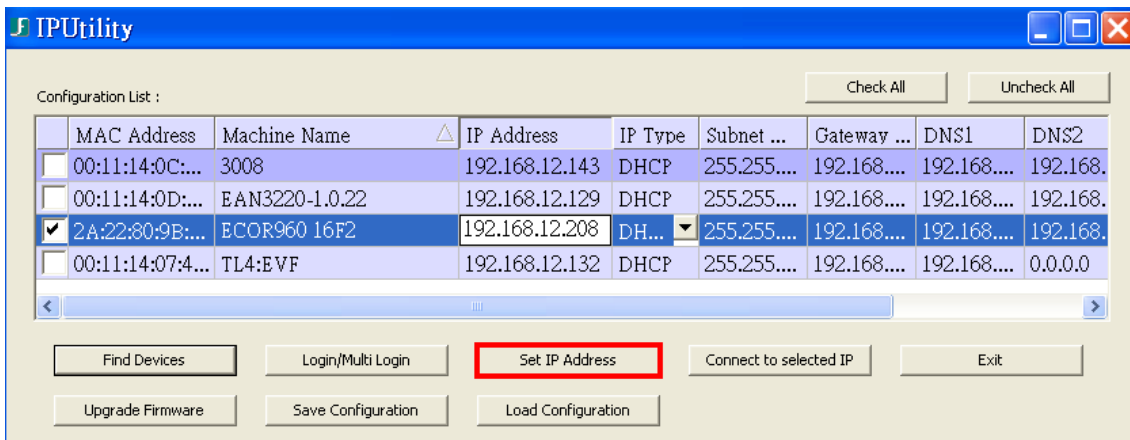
IPUtility

Configuration List :

Check All
Uncheck All

| | MAC Address | Machine Name | IP Address | IP Type | Subnet ... | Gateway ... | DNS1 | DNS2 |
|---|---|---|---|---|---|---|---|---|
| | 00:11:14:0C:... | 3008 | 192.168.12.143 | DHCP | 255.255.... | 192.168.... | 192.168.... | 192.168. |
| | 00:11:14:0D:... | EAN3220-1.0.22 | 192.168.12.129 | DHCP | 255.255.... | 192.168.... | 192.168.... | 192.168. |
| ✔ | 2A:22:80:9B:... | ECOR960 16F2 | 192.168.12.208 | DH... | 255.255.... | 192.168.... | 192.168.... | 192.168. |
| | 00:11:14:07:4... | TL4:EVF | 192.168.12.132 | DHCP | 255.255.... | 192.168.... | 192.168.... | 0.0.0.0 |

Find Devices
Login/Multi Login
Set IP Address
Connect to selected IP
Exit
Upgrade Firmware
Save Configuration
Load Configuration